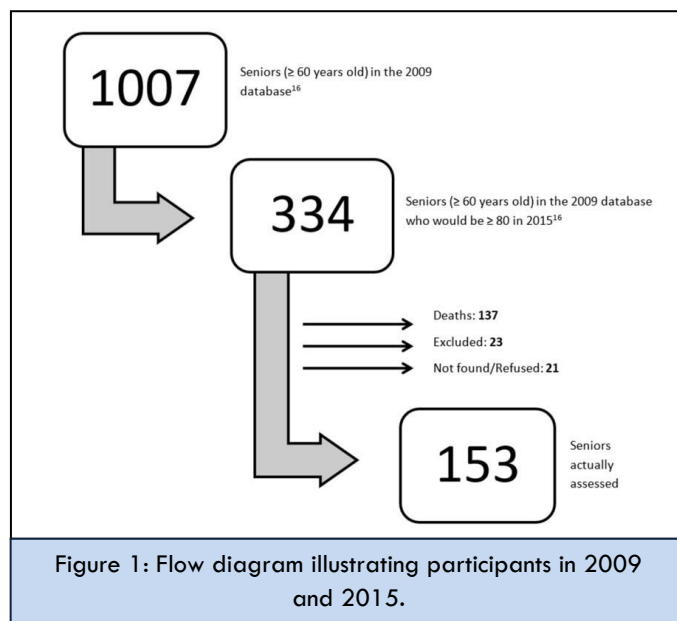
1007

Seniors (≥ 60 years old) in the 2009 database$^{16}$

334

Seniors (≥ 60 years old) in the 2009 database who would be ≥ 80 in 2015$^{16}$

Deaths: **137**

Excluded: **23**

Not found/Refused: **21**

153

Seniors actually assessed

Figure 1: Flow diagram illustrating participants in 2009 and 2015.